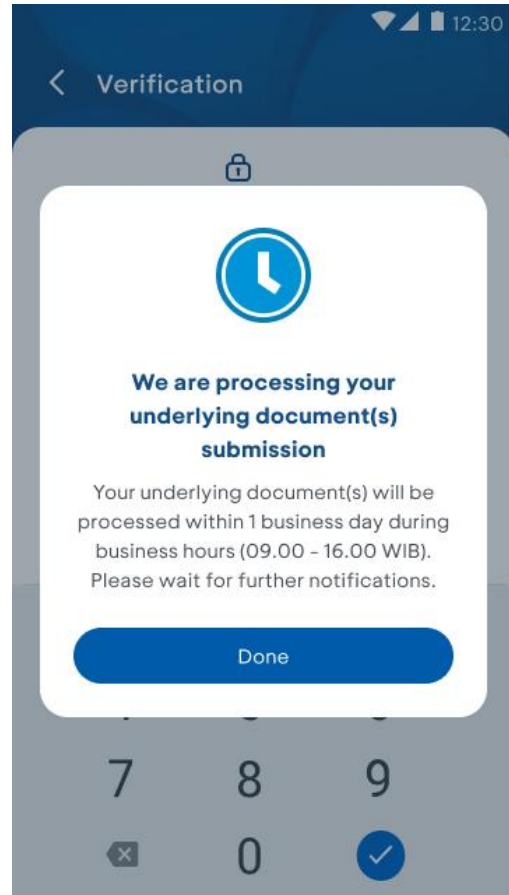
12:30

Verification

We are processing your underlying document(s) submission

Your underlying document(s) will be processed within 1 business day during business hours (09.00 - 16.00 WIB). Please wait for further notifications.

Done

7 8 9
0